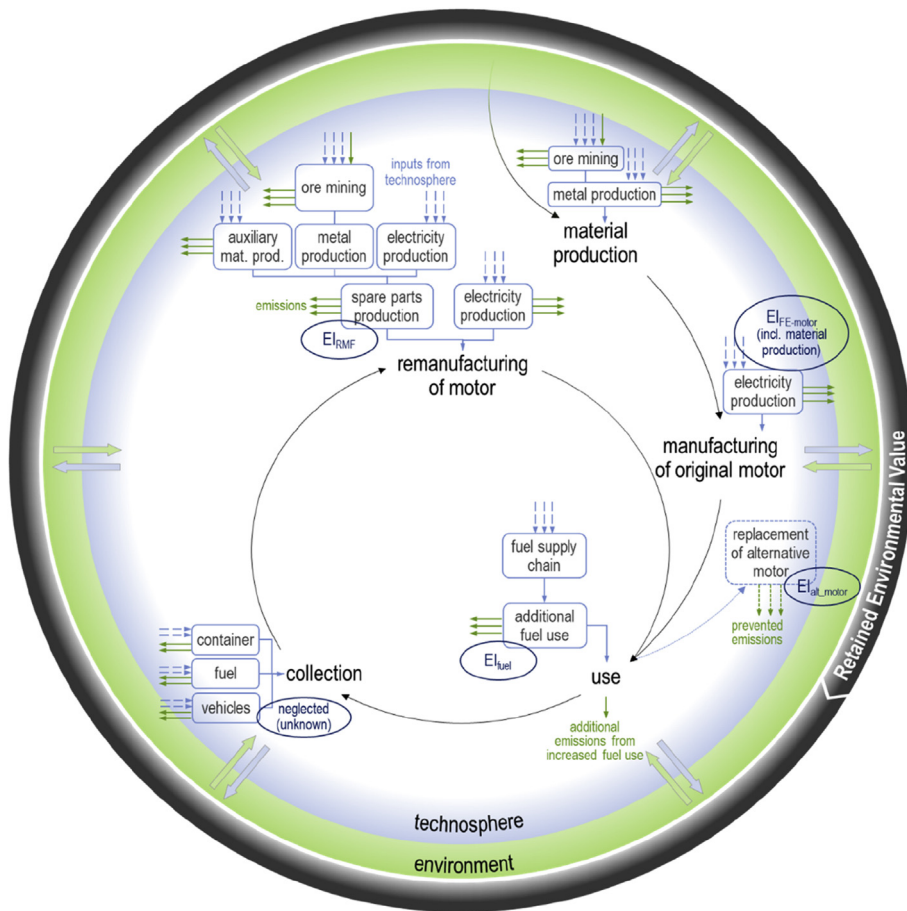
ore mining

inputs from technosphere

auxiliary mat. prod.

metal production

electricity production

emissions

spare parts production

electricity production

$EI_{RMF}$

remanufacturing of motor

ore mining

metal production

material production

$EI_{FE\text{-}motor}$ (incl. material production)

electricity production

manufacturing of original motor

fuel supply chain

additional fuel use

$EI_{fuel}$

replacement of alternative motor

$EI_{alt\_motor}$

prevented emissions

container

fuel

vehicles

collection

neglected (unknown)

use

additional emissions from increased fuel use

Retained Environmental Value

technosphere

environment